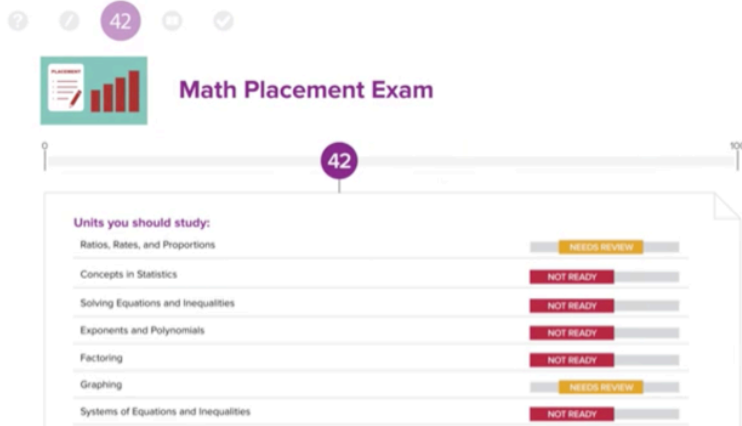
42

PLACEMENT

Math Placement Exam

0

42

100

Units you should study:

Ratios, Rates, and Proportions NEEDS REVIEW
Concepts in Statistics NOT READY
Solving Equations and Inequalities NOT READY
Exponents and Polynomials NOT READY
Factoring NOT READY
Graphing NEEDS REVIEW
Systems of Equations and Inequalities NOT READY